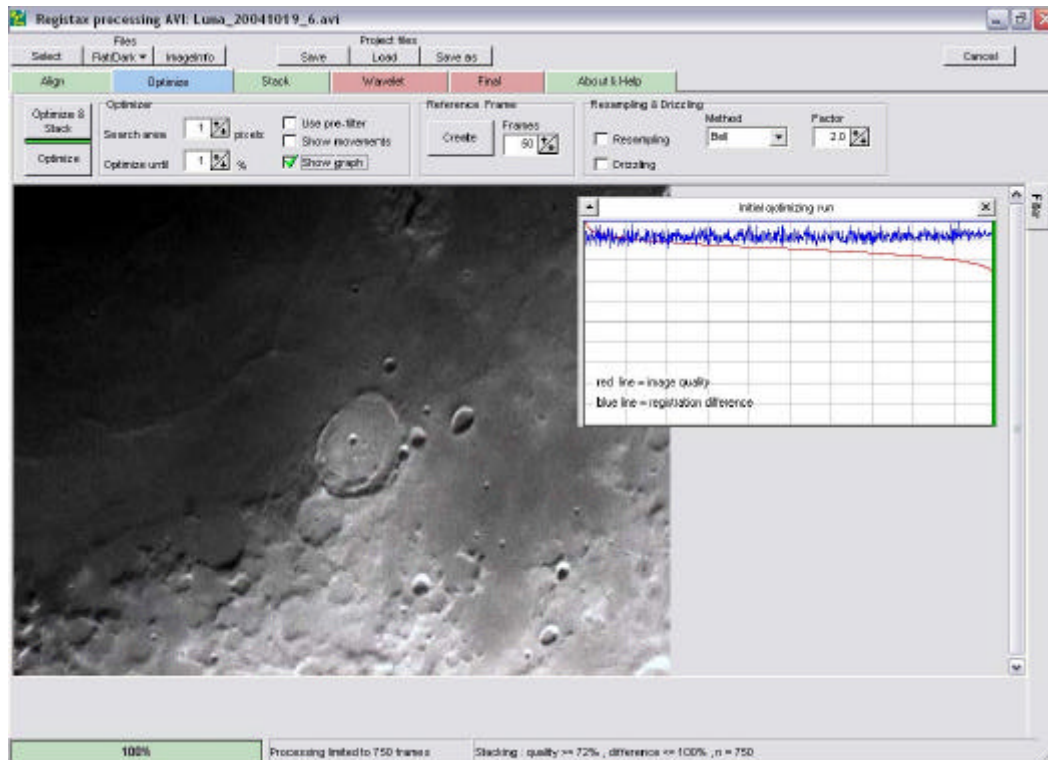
Registax processing AVI: Luna_20041019_6.avi

Files
Select
FlatDark
ImageInfo

Project files
Save
Load
Save as

Cancel

Align
Optimize
Stack
Wavelet
Final
About & Help

Optimize & Stack
Optimize

Optimizer
Search area 1 pixels
Optimize until 1 %
Use pre-filter
Show movements
Show graph

Reference Frame
Create
Frames 50

Resampling & Drizzling
Resampling
Drizzling
Method Bell
Factor 2.0

Initial optimizing run

red line = image quality
blue line = registration difference

Filter

100%
Processing limited to 750 frames
Stacking : quality >= 72% , difference <= 100% , n = 750